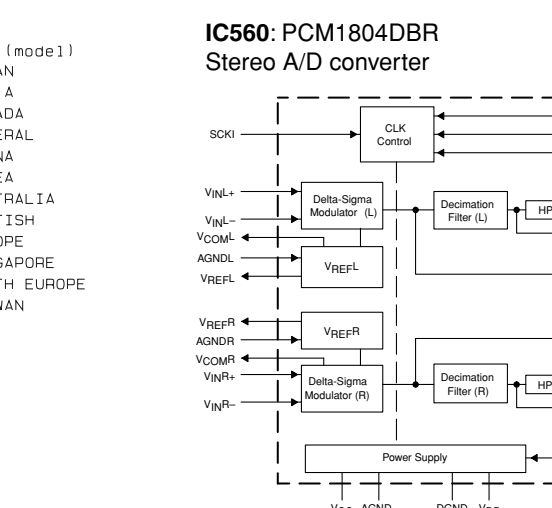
(model)
AN
A
ADA
ERAL
NA
EA
TRALIA
TISH
OPE
GAPORE
TH EUROPE
WAN

**IC560**: PCM1804DBR
Stereo A/D converter

SCKI
CLK Control
$V_{IN}L+$
$V_{IN}L-$
$V_{COM}L$
AGNDL
$V_{REF}L$
Delta-Sigma Modulator (L)
$V_{REF}L$
Decimation Filter (L)
HP
$V_{REF}R$
AGNDR
$V_{COM}R$
$V_{IN}R+$
$V_{IN}R-$
$V_{REF}R$
Delta-Sigma Modulator (R)
Decimation Filter (R)
HP
Power Supply
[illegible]